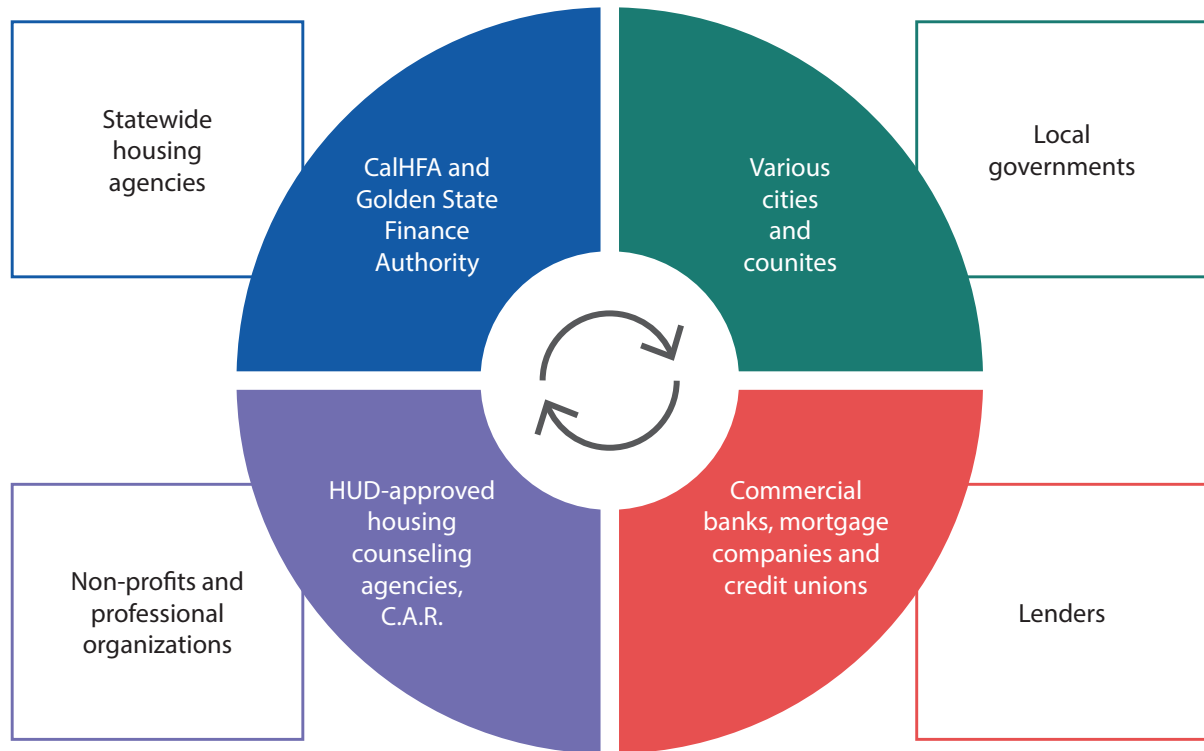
Statewide housing agencies

CalHFA and Golden State Finance Authority

Various cities and counites

Local governments

Non-profits and professional organizations

HUD-approved housing counseling agencies, C.A.R.

Commercial banks, mortgage companies and credit unions

Lenders